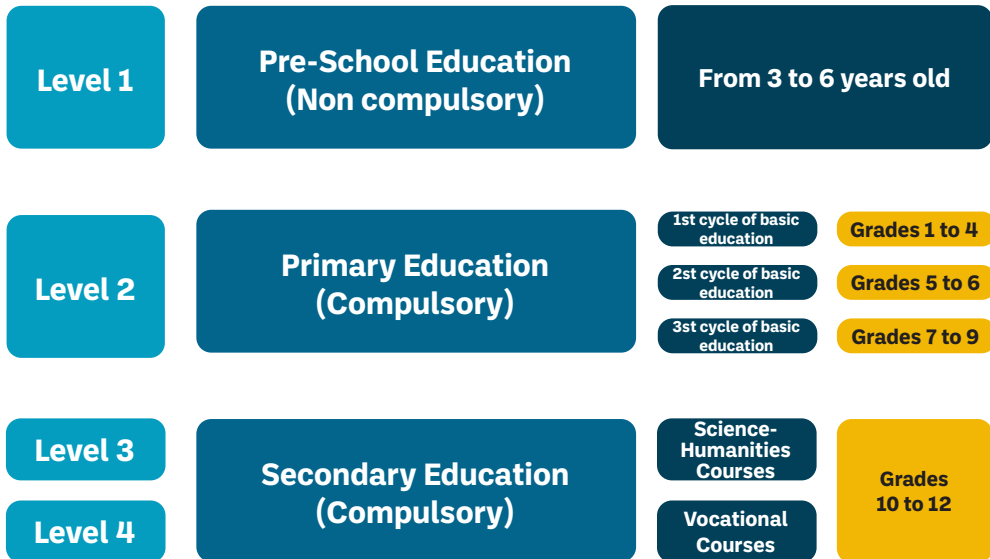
Level 1

Pre-School Education
(Non compulsory)

From 3 to 6 years old

Level 2

Primary Education
(Compulsory)

1st cycle of basic education

Grades 1 to 4

2st cycle of basic education

Grades 5 to 6

3st cycle of basic education

Grades 7 to 9

Level 3

Level 4

Secondary Education
(Compulsory)

Science-Humanities Courses

Vocational Courses

Grades 10 to 12